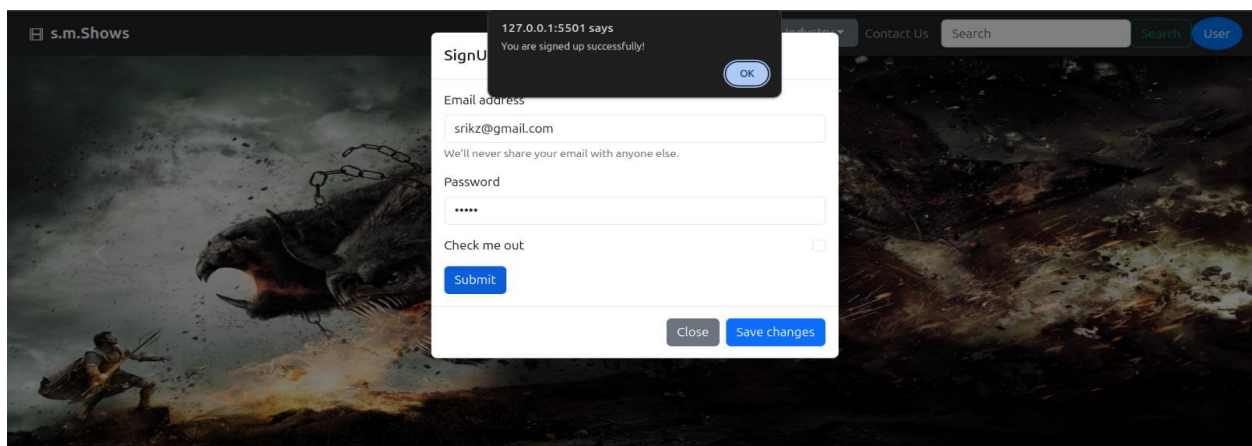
s.m.Shows

127.0.0.1:5501 says
You are signed up successfully!
OK

Industry
Contact Us
Search
Search
User

SignU

Email address
srikz@gmail.com
We'll never share your email with anyone else.
Password
•••••
Check me out
Submit

Close
Save changes